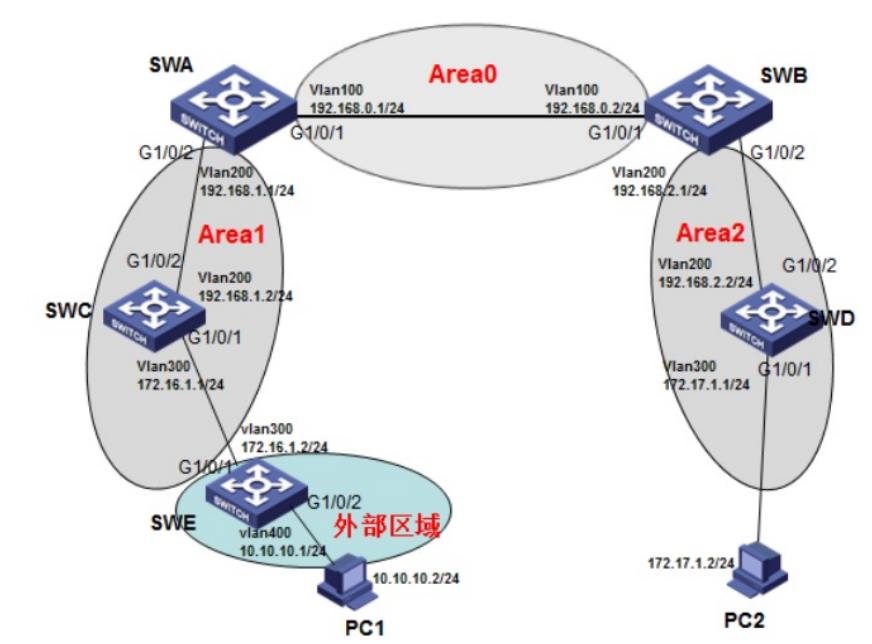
SWA
Area0
SWB
Vlan100
192.168.0.1/24
Vlan100
192.168.0.2/24
G1/0/1
G1/0/1
G1/0/2
Vlan200
192.168.1.1/24
Vlan200
192.168.2.1/24
G1/0/2
Area1
Area2
G1/0/2
Vlan200
192.168.1.2/24
Vlan200
192.168.2.2/24
G1/0/2
SWC
G1/0/1
SWD
Vlan300
172.16.1.1/24
Vlan300
172.17.1.1/24
G1/0/1
vlan300
172.16.1.2/24
G1/0/1
G1/0/2
SWE
外部区域
vlan400
10.10.10.1/24
10.10.10.2/24
172.17.1.2/24
PC1
PC2